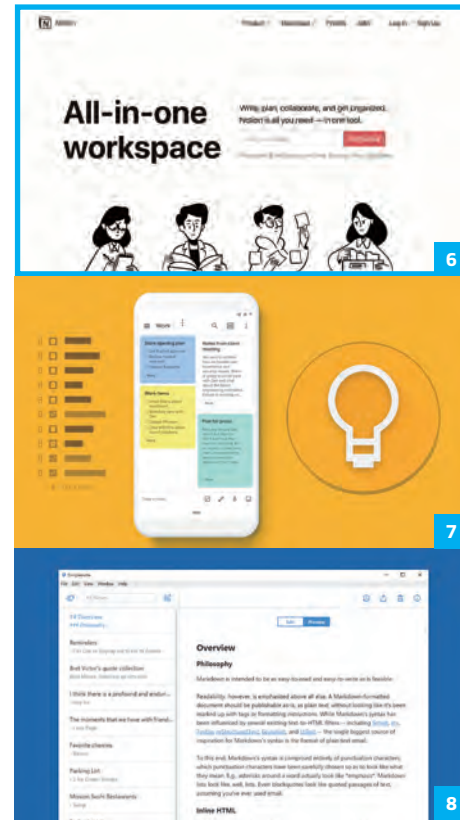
Notion

Product Download Pricing Jobs Log in Sign up

All-in-one workspace

Write, plan, collaborate, and get organized. Notion is all you need — in one tool.

6

Work

Store opening plan

Notes from client meeting

Work items

Plan for prices

7

Simplenote

File Edit View Window Help

Edit Preview

Reminders

Bret Victor's quote collection

I think there is a profound and endur...

The moments that we have with friend...

Favorite chewies

Packing List

Mission Sushi Restaurants

Overview

Philosophy

Markdown is intended to be as easy-to-read and easy-to-write as is feasible.

Readability, however, is emphasized above all else. A Markdown-formatted document should be publishable as-is, as plain text, without looking like it's been marked up with tags or formatting instructions. While Markdown's syntax has been influenced by several existing text-to-HTML filters — including Setext, atx, Textile, reStructuredText, Grutatext, and EtText — the single biggest source of inspiration for Markdown's syntax is the format of plain text email.

To this end, Markdown's syntax is comprised entirely of punctuation characters, which punctuation characters have been carefully chosen so as to look like what they mean. E.g., asterisks around a word actually look like *emphasis*. Markdown lists look like, well, lists. Even blockquotes look like quoted passages of text, assuming you've ever used email.

Inline HTML

8